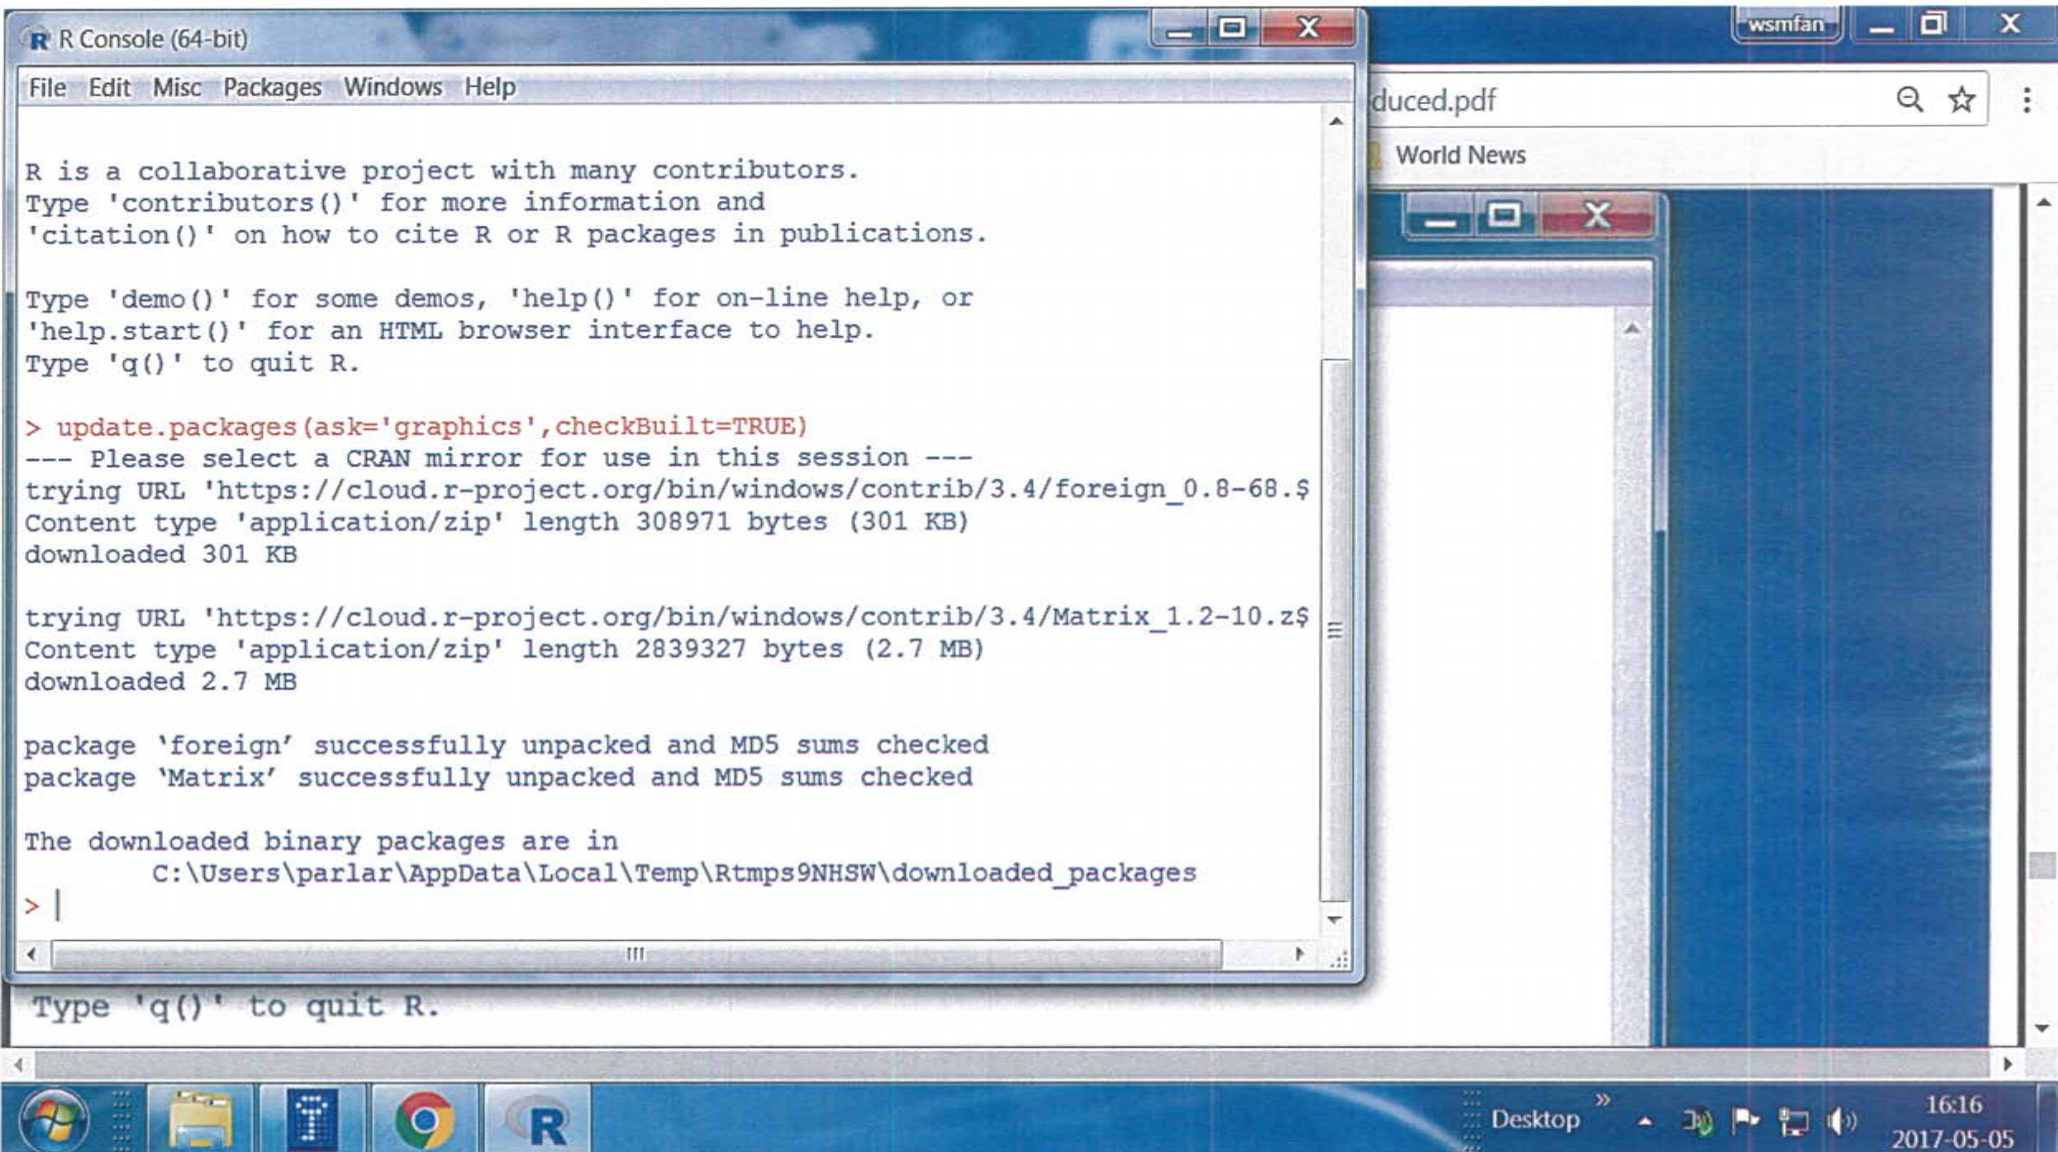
R Console (64-bit)

File Edit Misc Packages Windows Help

R is a collaborative project with many contributors.
Type 'contributors()' for more information and
'citation()' on how to cite R or R packages in publications.

Type 'demo()' for some demos, 'help()' for on-line help, or
'help.start()' for an HTML browser interface to help.
Type 'q()' to quit R.

> update.packages(ask='graphics',checkBuilt=TRUE)
--- Please select a CRAN mirror for use in this session ---
trying URL 'https://cloud.r-project.org/bin/windows/contrib/3.4/foreign_0.8-68.$
Content type 'application/zip' length 308971 bytes (301 KB)
downloaded 301 KB

trying URL 'https://cloud.r-project.org/bin/windows/contrib/3.4/Matrix_1.2-10.z$
Content type 'application/zip' length 2839327 bytes (2.7 MB)
downloaded 2.7 MB

package 'foreign' successfully unpacked and MD5 sums checked
package 'Matrix' successfully unpacked and MD5 sums checked

The downloaded binary packages are in
C:\Users\parlar\AppData\Local\Temp\Rtmps9NHSW\downloaded_packages
> |

wsmfan
duced.pdf
World News

Type 'q()' to quit R.

Desktop
16:16
2017-05-05